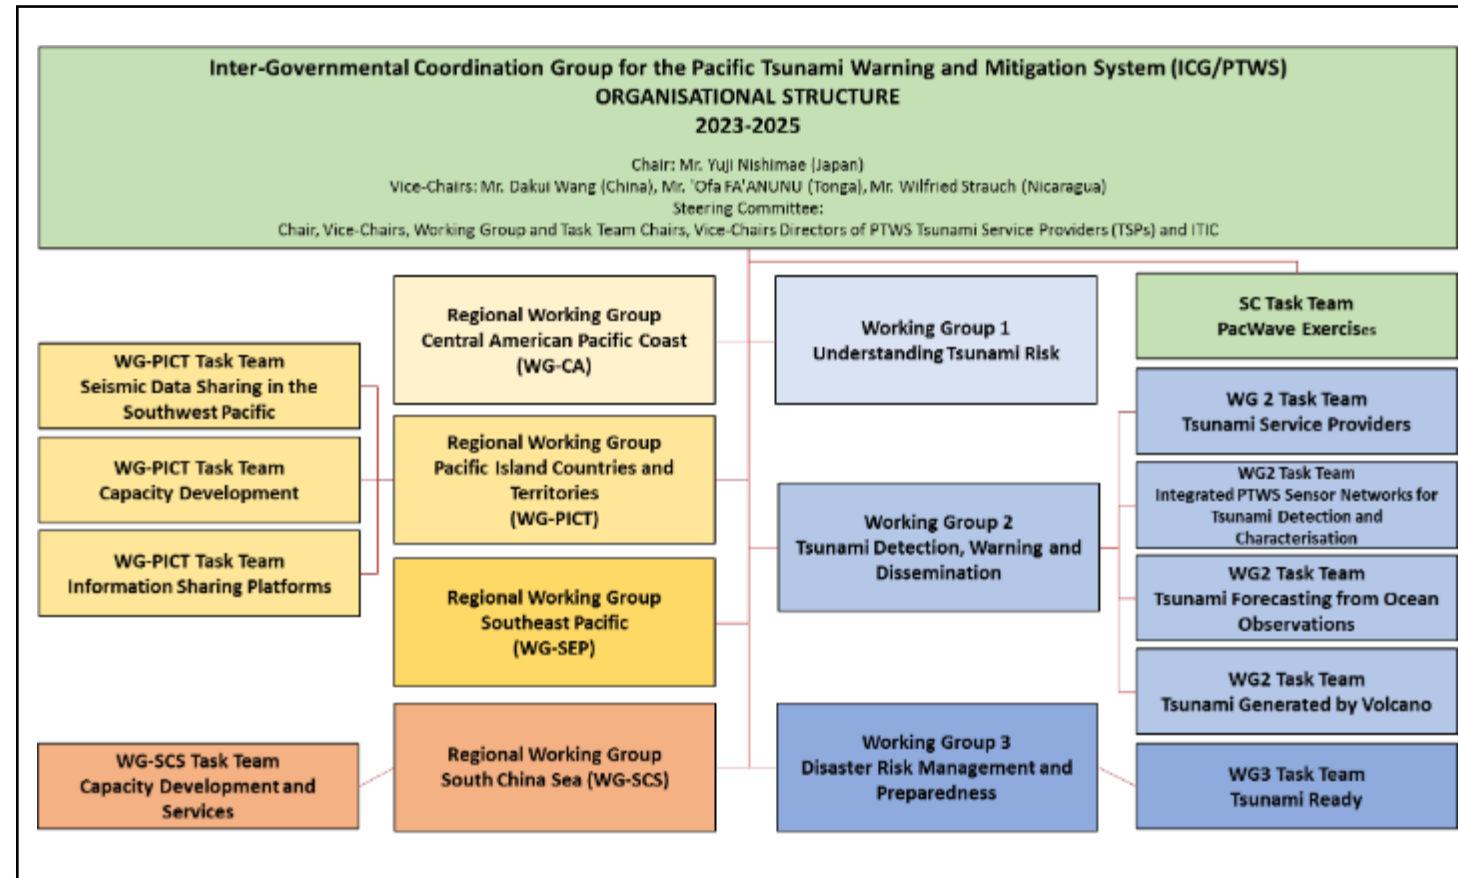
Inter-Governmental Coordination Group for the Pacific Tsunami Warning and Mitigation System (ICG/PTWS)
ORGANISATIONAL STRUCTURE
2023-2025

Chair: Mr. Yuji Nishimae (Japan)
Vice-Chairs: Mr. Dakui Wang (China), Mr. 'Ofa FA'ANUNU (Tonga), Mr. Wilfried Strauch (Nicaragua)
Steering Committee:
Chair, Vice-Chairs, Working Group and Task Team Chairs, Vice-Chairs Directors of PTWS Tsunami Service Providers (TSPs) and ITIC

WG-PICT Task Team
Seismic Data Sharing in the Southwest Pacific

WG-PICT Task Team
Capacity Development

WG-PICT Task Team
Information Sharing Platforms

WG-SCS Task Team
Capacity Development and Services

Regional Working Group
Central American Pacific Coast
(WG-CA)

Regional Working Group
Pacific Island Countries and Territories
(WG-PICT)

Regional Working Group
Southeast Pacific
(WG-SEP)

Regional Working Group
South China Sea (WG-SCS)

Working Group 1
Understanding Tsunami Risk

Working Group 2
Tsunami Detection, Warning and Dissemination

Working Group 3
Disaster Risk Management and Preparedness

SC Task Team
PacWave Exercises

WG 2 Task Team
Tsunami Service Providers

WG2 Task Team
Integrated PTWS Sensor Networks for Tsunami Detection and Characterisation

WG2 Task Team
Tsunami Forecasting from Ocean Observations

WG2 Task Team
Tsunami Generated by Volcano

WG3 Task Team
Tsunami Ready